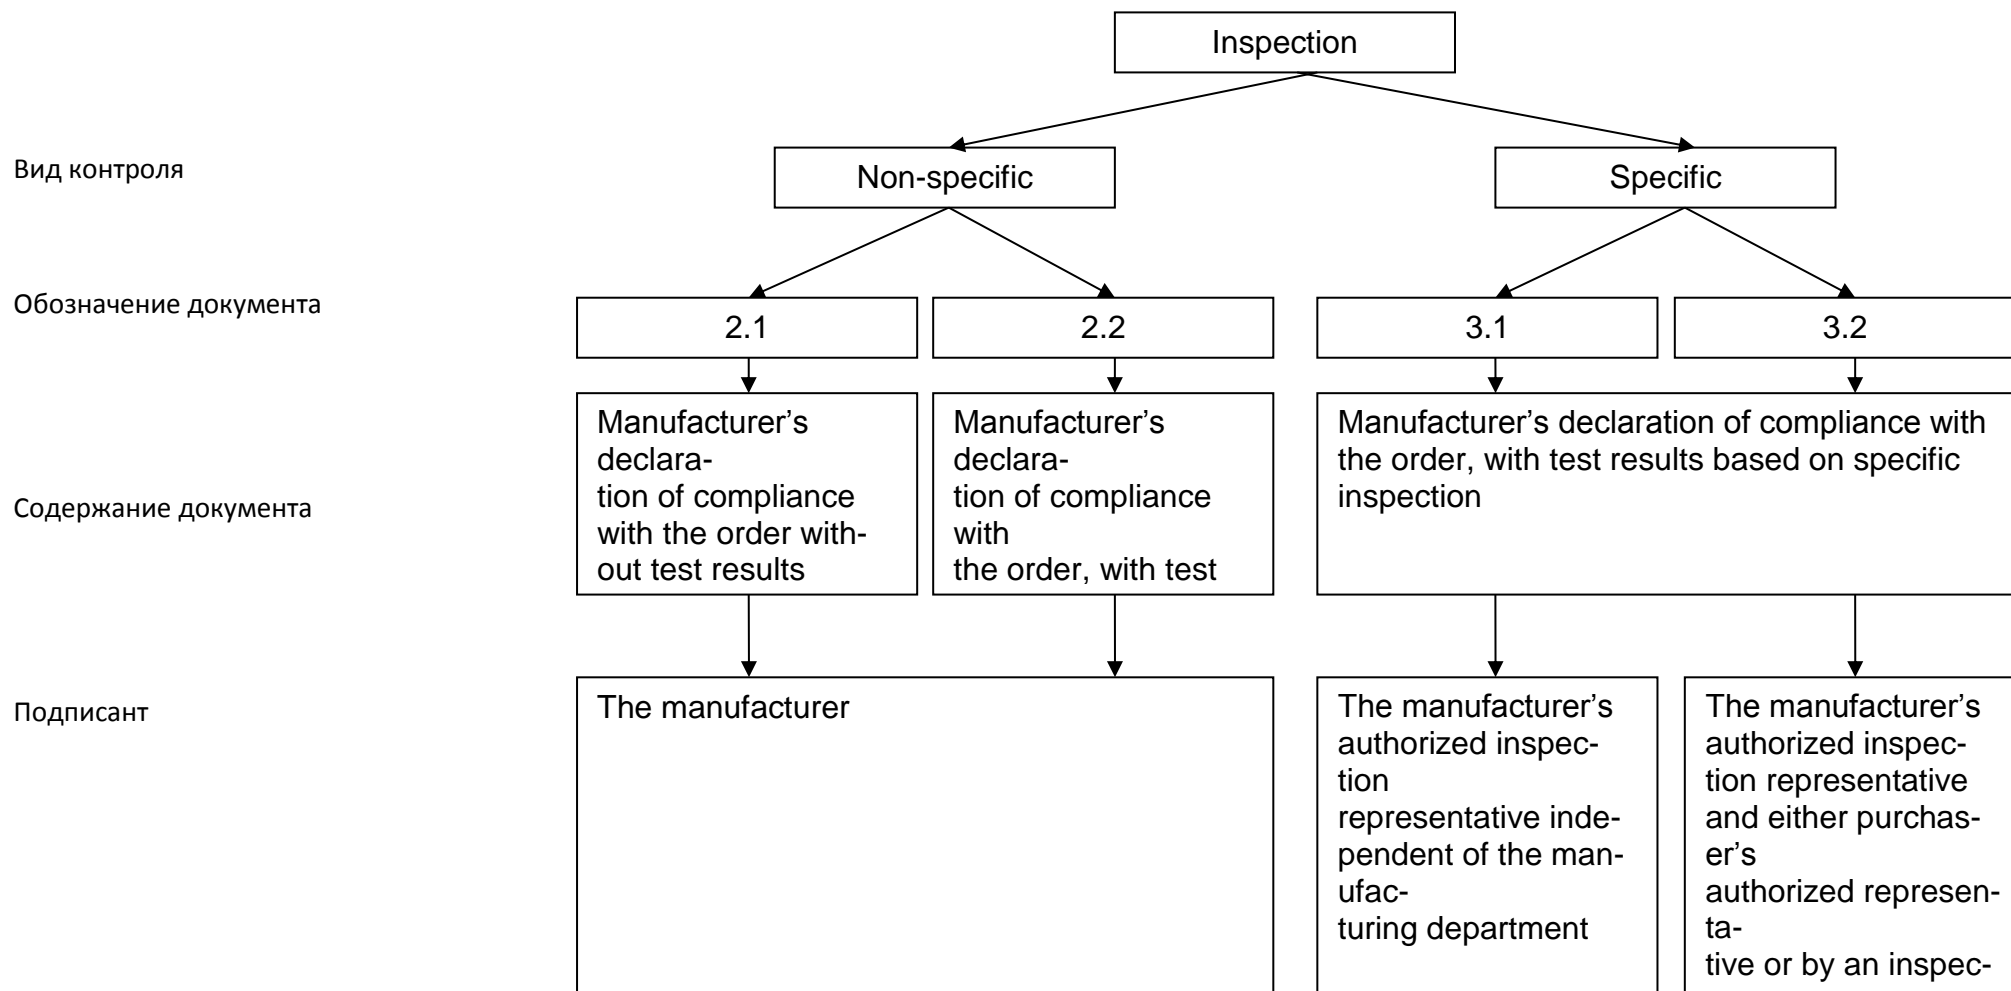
Inspection

Вид контроля

Non-specific

Specific

Обозначение документа

2.1

2.2

3.1

3.2

Содержание документа

Manufacturer's declaration of compliance with the order without test results

Manufacturer's declaration of compliance with the order, with test

Manufacturer's declaration of compliance with the order, with test results based on specific inspection

Подписант

The manufacturer

The manufacturer's authorized inspection representative independent of the manufacturing department

The manufacturer's authorized inspection representative and either purchaser's authorized representative or by an inspec-